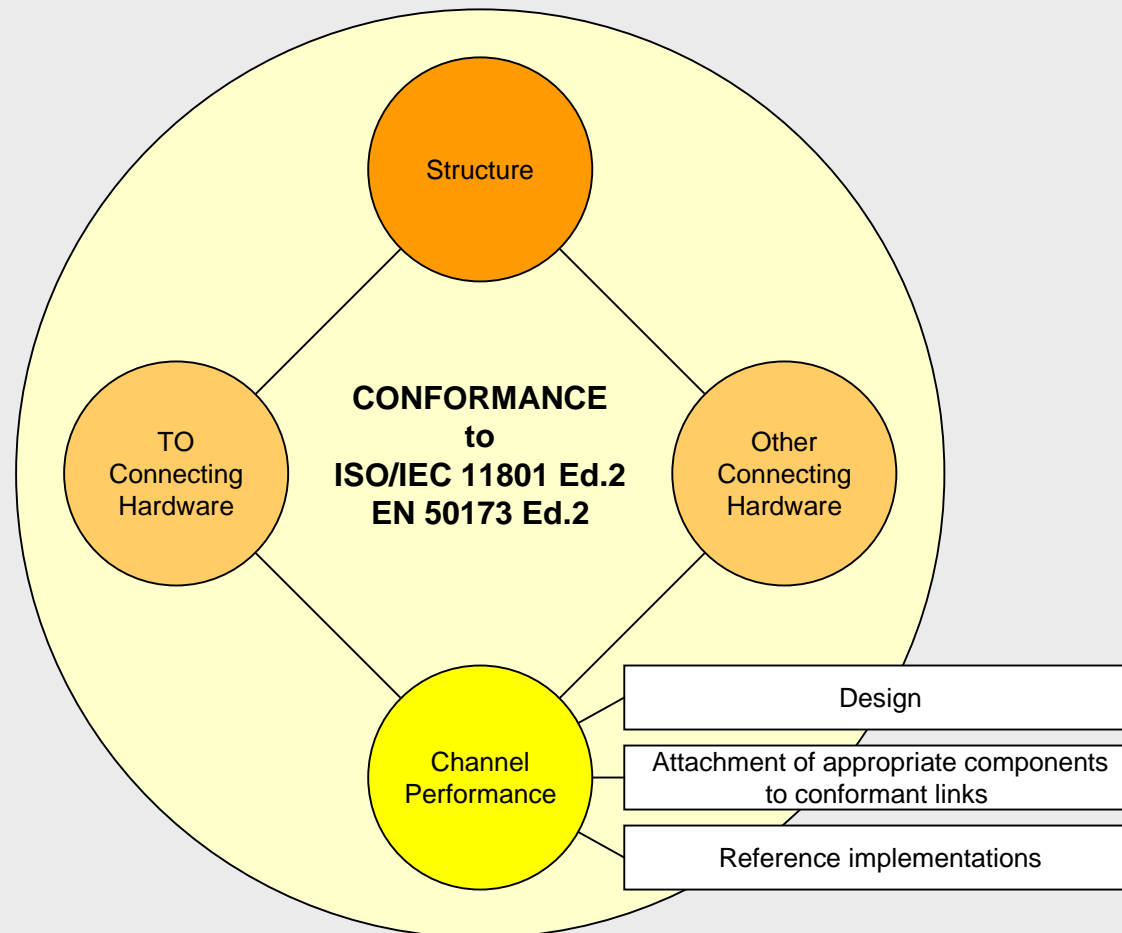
Structure

TO Connecting Hardware

CONFORMANCE to ISO/IEC 11801 Ed.2 EN 50173 Ed.2

Other Connecting Hardware

Channel Performance

Design

Attachment of appropriate components to conformant links

Reference implementations